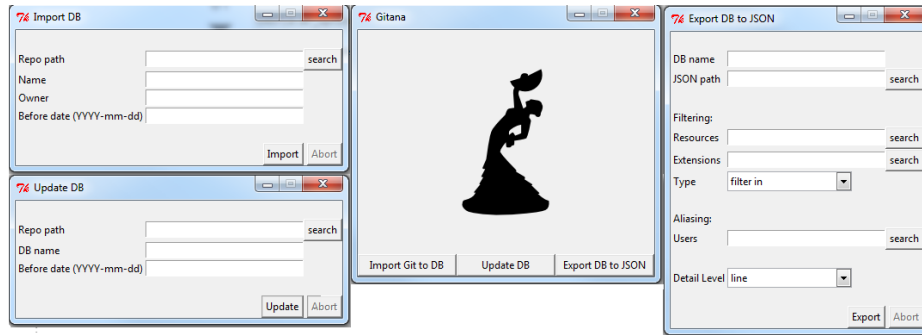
Import DB

Repo path
search
Name
Owner
Before date (YYYY-mm-dd)
Import
Abort

Update DB

Repo path
search
DB name
Before date (YYYY-mm-dd)
Update
Abort

Gitana

Import Git to DB
Update DB
Export DB to JSON

Export DB to JSON

DB name
JSON path
search

Filtering:
Resources
search
Extensions
search
Type
filter in

Aliasing:
Users
search

Detail Level
line

Export
Abort